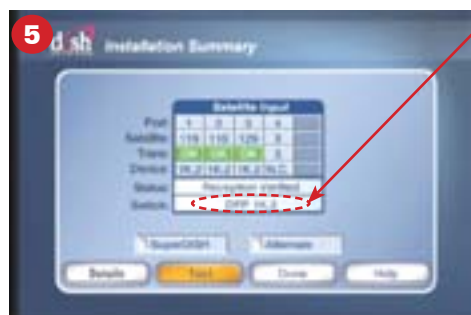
5

dish Installation Summary

Satellite Input

| Port | 1 | 2 | 3 | 4 | |
|---|---|---|---|---|---|
| Satellite | 119 | 110 | 129 | X | |
| Trans | OK | OK | OK | X | |
| Device | 16.2 | 16.2 | 16.2 | N.C. | |

Status: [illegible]

Switch: DPP 16.2

SuperDISH

Alternate

Details

Test

Done

Help